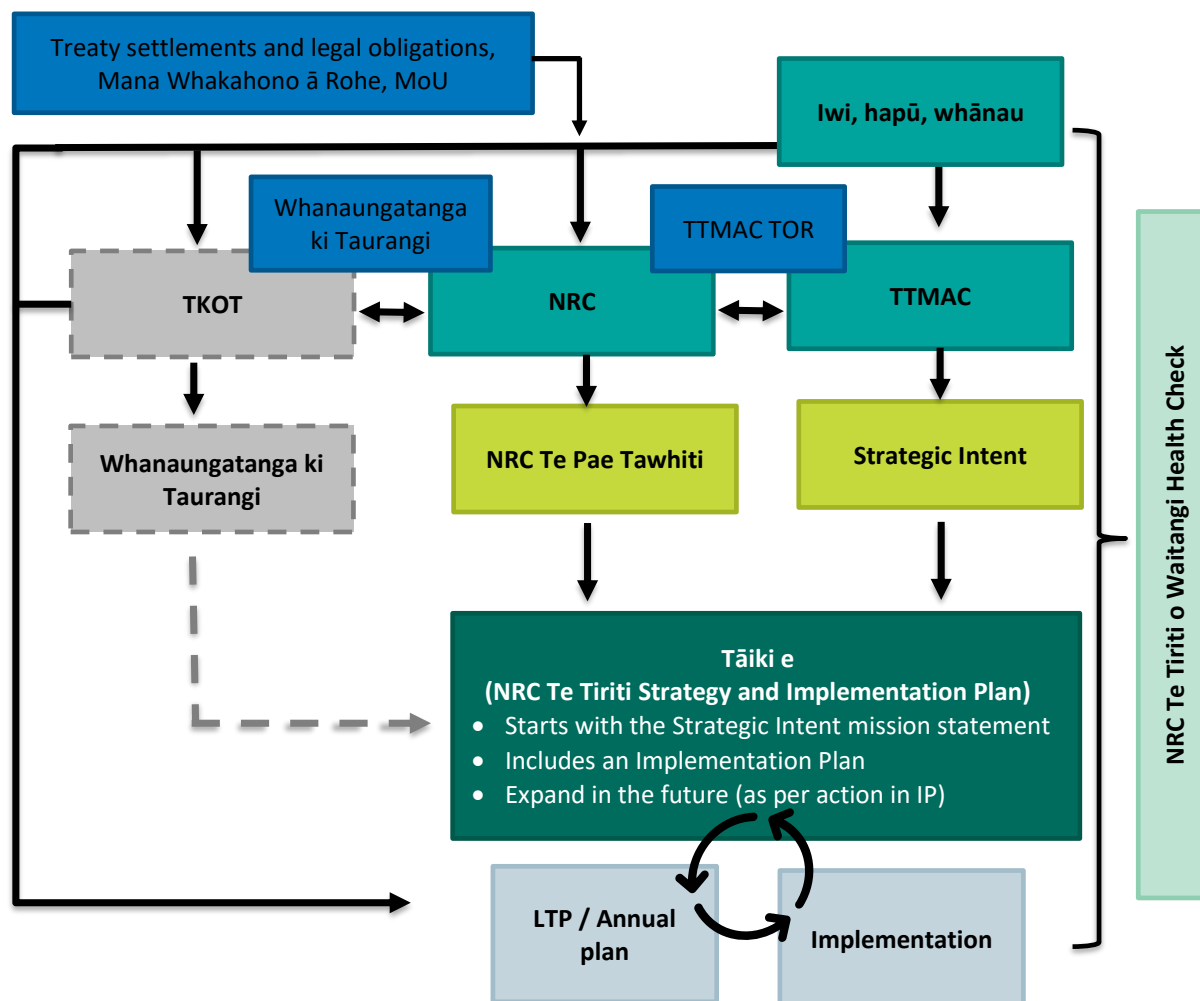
Treaty settlements and legal obligations, Mana Whakahono ā Rohe, MoU

Iwi, hapū, whānau

Whanaungatanga ki Taurangi

TTMAC TOR

TKOT

NRC

TTMAC

Whanaungatanga ki Taurangi

NRC Te Pae Tawhiti

Strategic Intent

Tāiki e
(NRC Te Tiriti Strategy and Implementation Plan)
• Starts with the Strategic Intent mission statement
• Includes an Implementation Plan
• Expand in the future (as per action in IP)

LTP / Annual plan

Implementation

NRC Te Tiriti o Waitangi Health Check